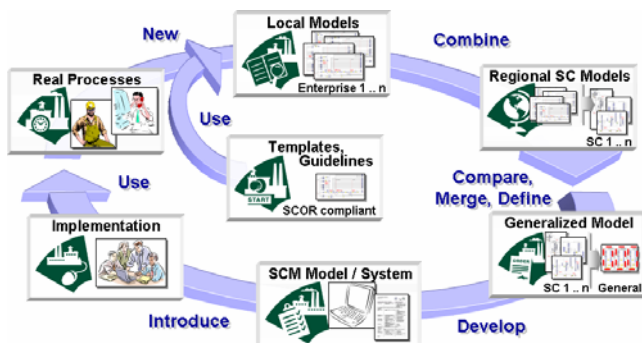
New

Local Models

Enterprise 1 .. n

Combine

Real Processes

Regional SC Models

SC 1 .. n

Use

Templates, Guidelines

START

SCOR compliant

Use

Compare, Merge, Define

Implementation

Generalized Model

SC 1 .. n

General

SCM Model / System

Introduce

Develop